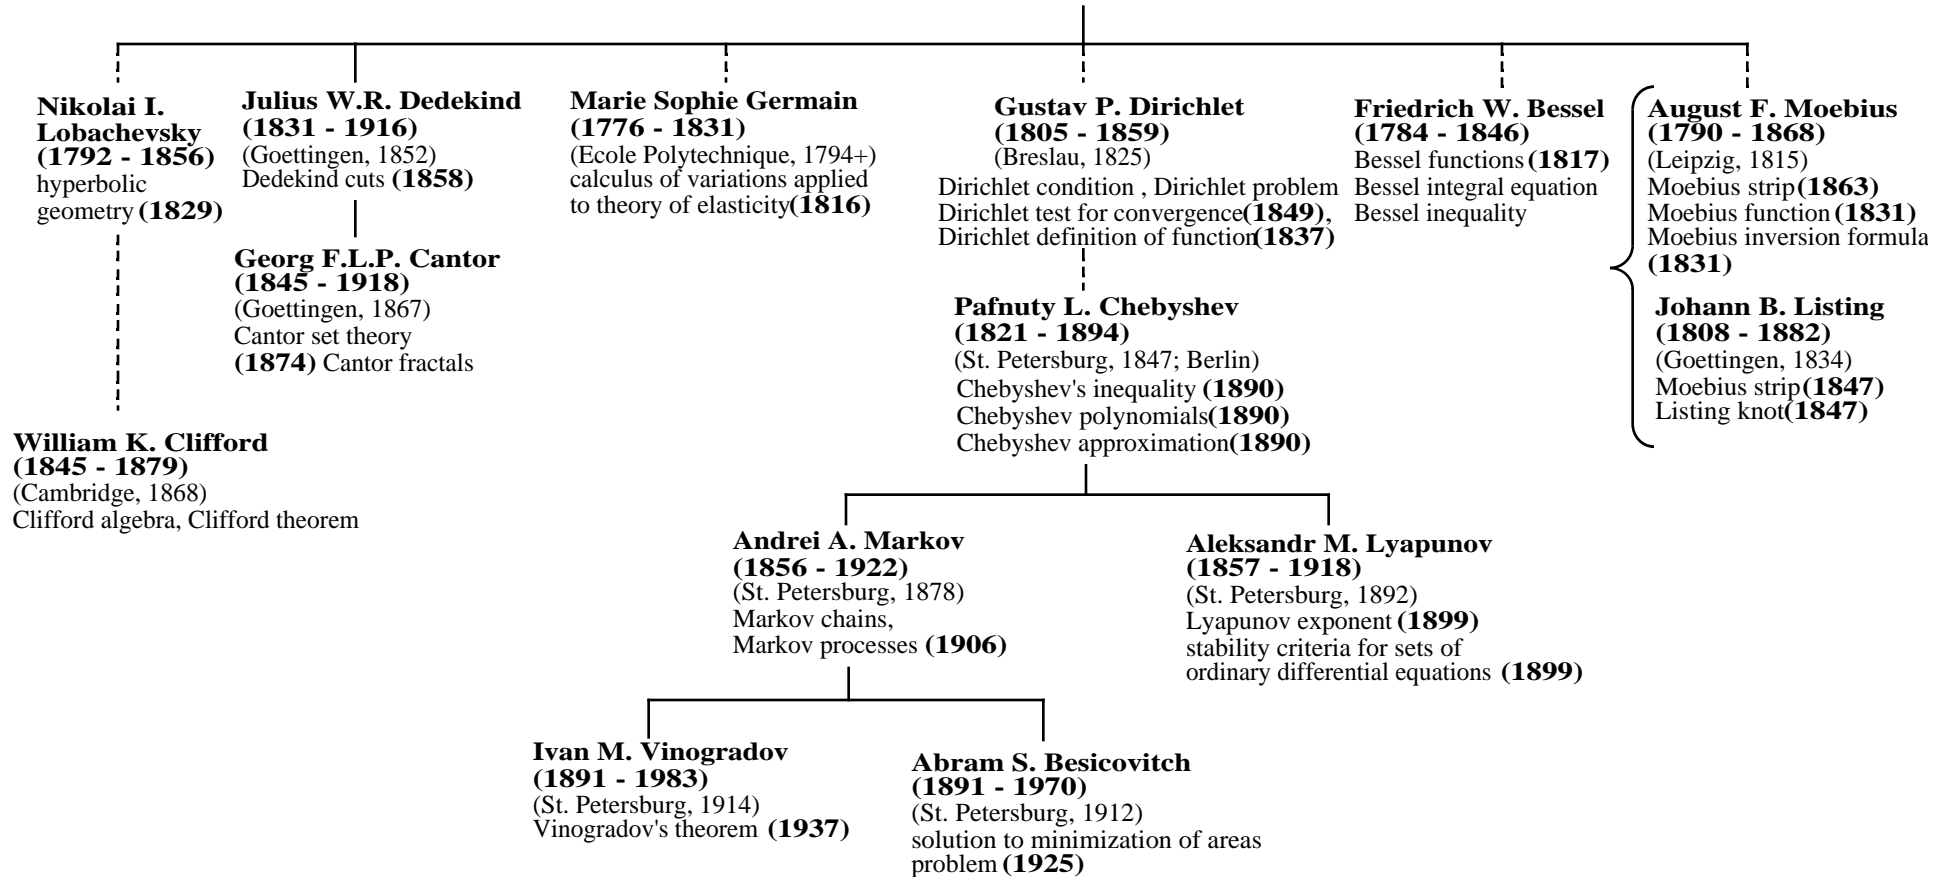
Nikolai I. Lobachevsky
(1792 - 1856)
hyperbolic geometry (1829)

William K. Clifford
(1845 - 1879)
(Cambridge, 1868)
Clifford algebra, Clifford theorem

Julius W.R. Dedekind
(1831 - 1916)
(Goettingen, 1852)
Dedekind cuts (1858)

Georg F.L.P. Cantor
(1845 - 1918)
(Goettingen, 1867)
Cantor set theory
(1874) Cantor fractals

Marie Sophie Germain
(1776 - 1831)
(Ecole Polytechnique, 1794+)
calculus of variations applied to theory of elasticity(1816)

Gustav P. Dirichlet
(1805 - 1859)
(Breslau, 1825)
Dirichlet condition , Dirichlet problem
Dirichlet test for convergence(1849),
Dirichlet definition of function(1837)

Pafnuty L. Chebyshev
(1821 - 1894)
(St. Petersburg, 1847; Berlin)
Chebyshev's inequality (1890)
Chebyshev polynomials(1890)
Chebyshev approximation(1890)

Andrei A. Markov
(1856 - 1922)
(St. Petersburg, 1878)
Markov chains,
Markov processes (1906)

Ivan M. Vinogradov
(1891 - 1983)
(St. Petersburg, 1914)
Vinogradov's theorem (1937)

Abram S. Besicovitch
(1891 - 1970)
(St. Petersburg, 1912)
solution to minimization of areas problem (1925)

Aleksandr M. Lyapunov
(1857 - 1918)
(St. Petersburg, 1892)
Lyapunov exponent (1899)
stability criteria for sets of ordinary differential equations (1899)

Friedrich W. Bessel
(1784 - 1846)
Bessel functions (1817)
Bessel integral equation
Bessel inequality

August F. Moebius
(1790 - 1868)
(Leipzig, 1815)
Moebius strip (1863)
Moebius function (1831)
Moebius inversion formula (1831)

Johann B. Listing
(1808 - 1882)
(Goettingen, 1834)
Moebius strip(1847)
Listing knot(1847)